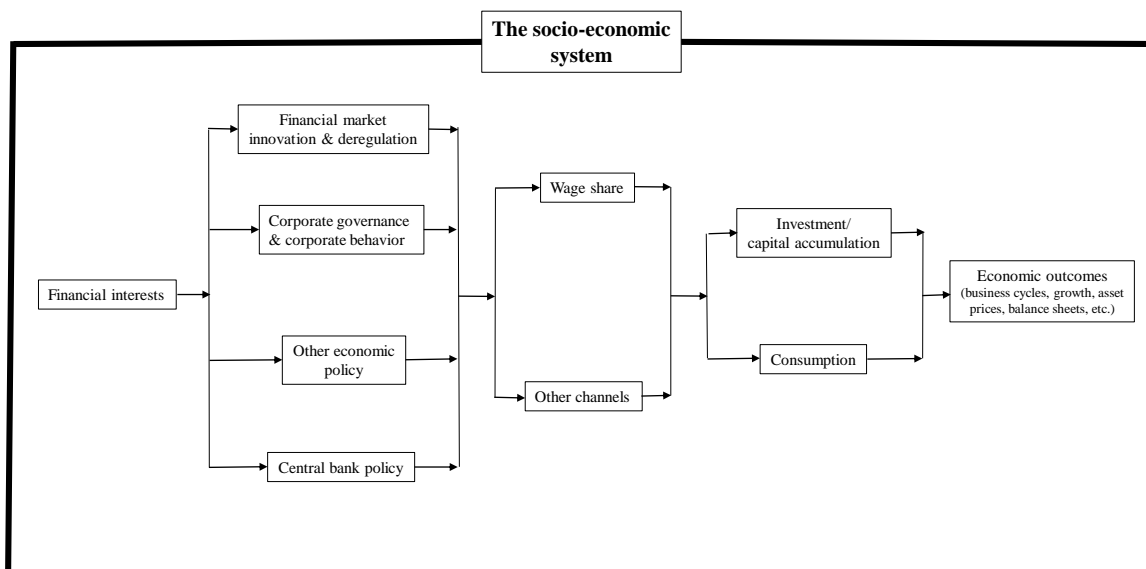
The socio-economic system

Financial interests

Financial market innovation & deregulation

Corporate governance & corporate behavior

Other economic policy

Central bank policy

Wage share

Other channels

Investment/ capital accumulation

Consumption

Economic outcomes (business cycles, growth, asset prices, balance sheets, etc.)